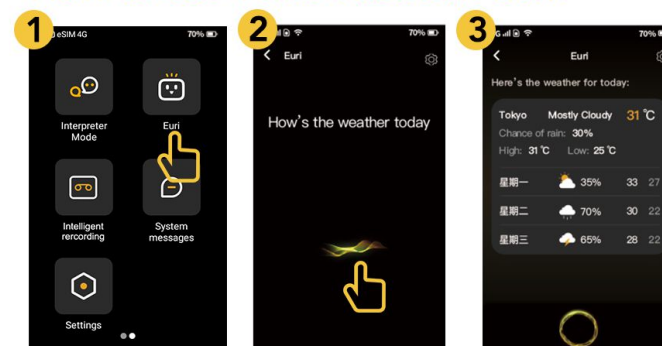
1
eSIM 4G 70%
Interpreter Mode
Euri
Intelligent recording
System messages
Settings

2
70%
Euri
How's the weather today

3
70%
Euri
Here's the weather for today:
Tokyo Mostly Cloudy 31 ℃
Chance of rain: 30%
High: 31 ℃ Low: 25 ℃

| 星期一 | 35% | 33 | 27 |
|---|---|---|---|
| 星期二 | 70% | 30 | 22 |
| 星期三 | 65% | 28 | 22 |